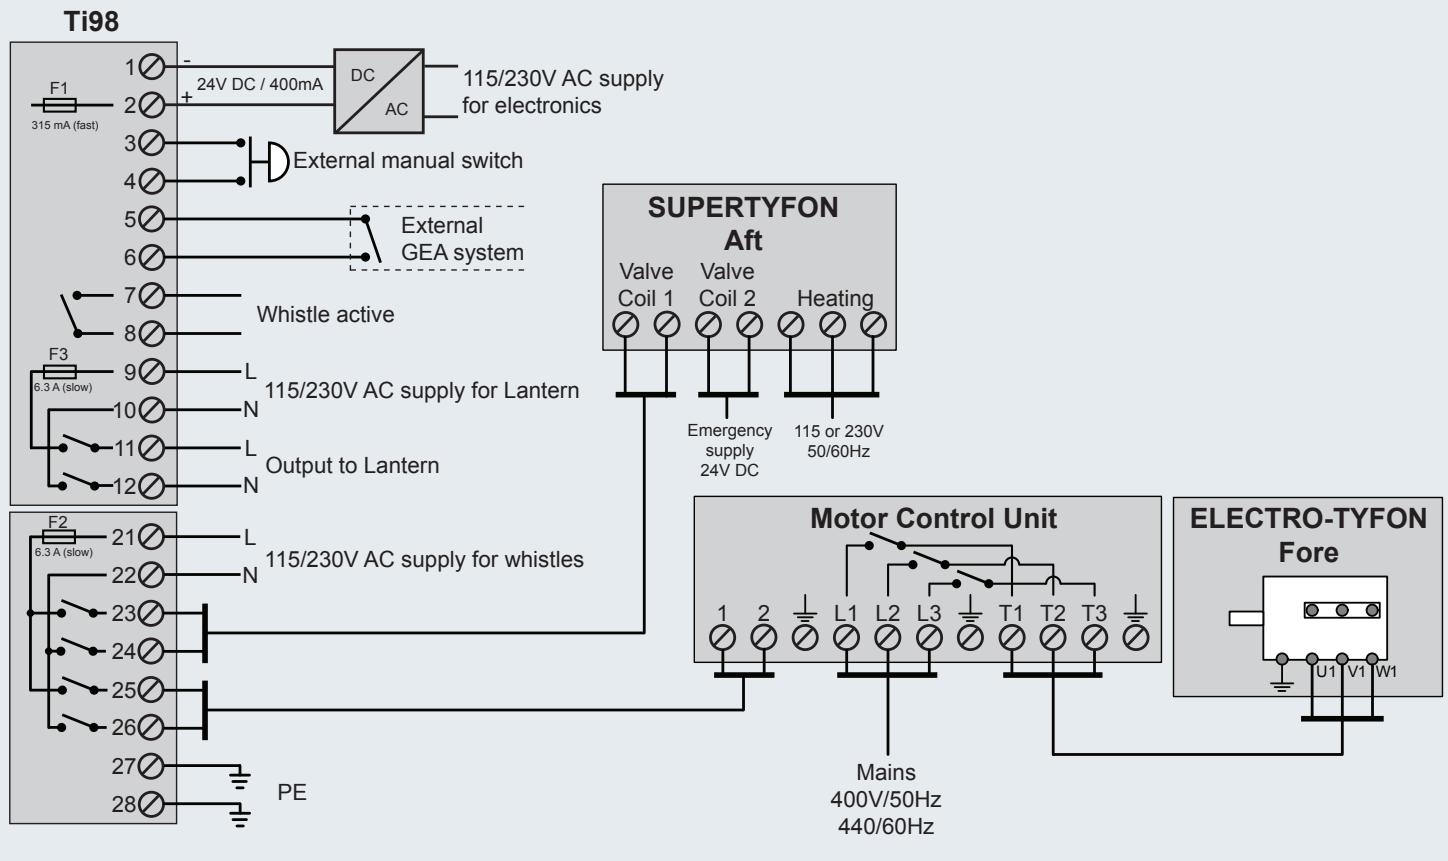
Ti98

1 -
2 +
F1
315 mA (fast)
24V DC / 400mA
DC
AC
115/230V AC supply for electronics
3
4
External manual switch
5
6
External GEA system
7
8
Whistle active
F3
6.3 A (slow)
9 L
10 N
115/230V AC supply for Lantern
11 L
12 N
Output to Lantern

F2
6.3 A (slow)
21 L
22 N
115/230V AC supply for whistles
23
24
25
26
27
28
PE

SUPERTYFON
Aft
Valve Coil 1
Valve Coil 2
Heating
Emergency supply 24V DC
115 or 230V 50/60Hz

Motor Control Unit
1 2 L1 L2 L3 T1 T2 T3

Mains
400V/50Hz
440/60Hz

ELECTRO-TYFON
Fore
U1 V1 W1